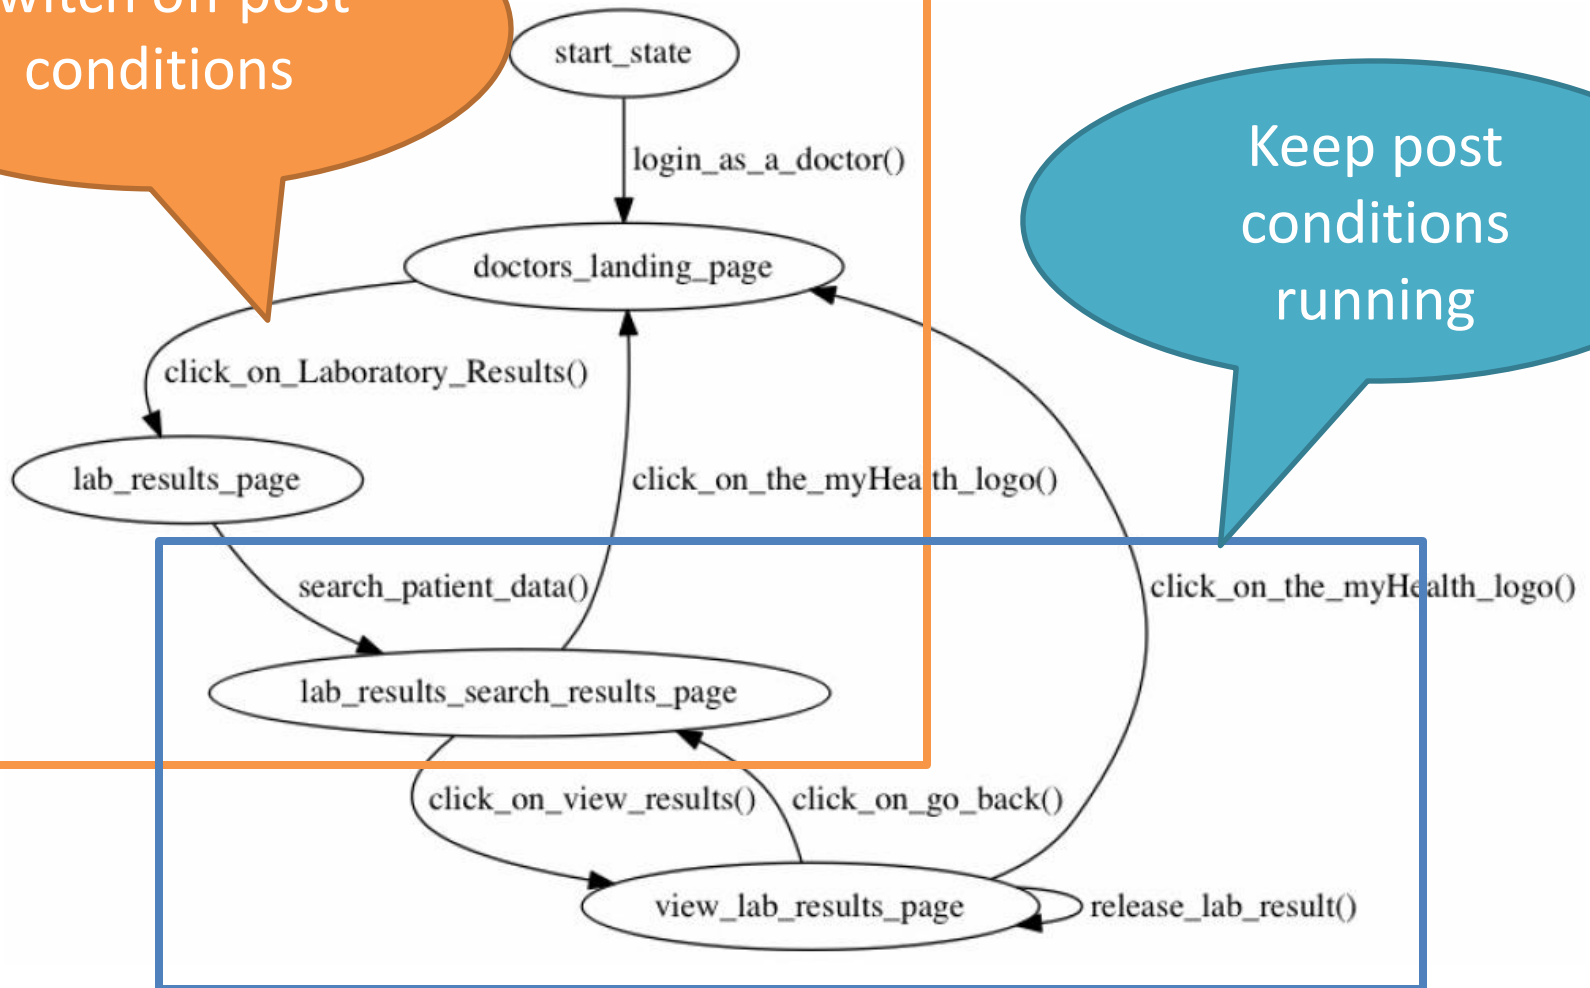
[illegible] conditions

start_state

login_as_a_doctor()

doctors_landing_page

Keep post conditions running

click_on_Laboratory_Results()

lab_results_page

click_on_the_myHealth_logo()

search_patient_data()

click_on_the_myHealth_logo()

lab_results_search_results_page

click_on_view_results()

click_on_go_back()

view_lab_results_page

release_lab_result()